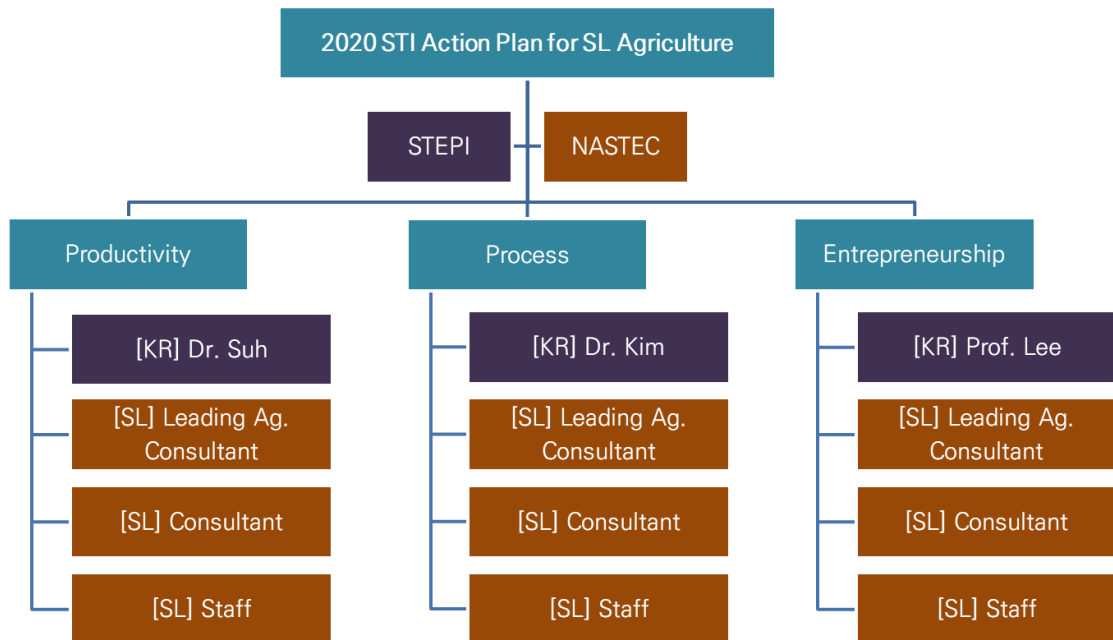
2020 STI Action Plan for SL Agriculture

STEPI

NASTEC

Productivity

[KR] Dr. Suh

[SL] Leading Ag. Consultant

[SL] Consultant

[SL] Staff

Process

[KR] Dr. Kim

[SL] Leading Ag. Consultant

[SL] Consultant

[SL] Staff

Entrepreneurship

[KR] Prof. Lee

[SL] Leading Ag. Consultant

[SL] Consultant

[SL] Staff